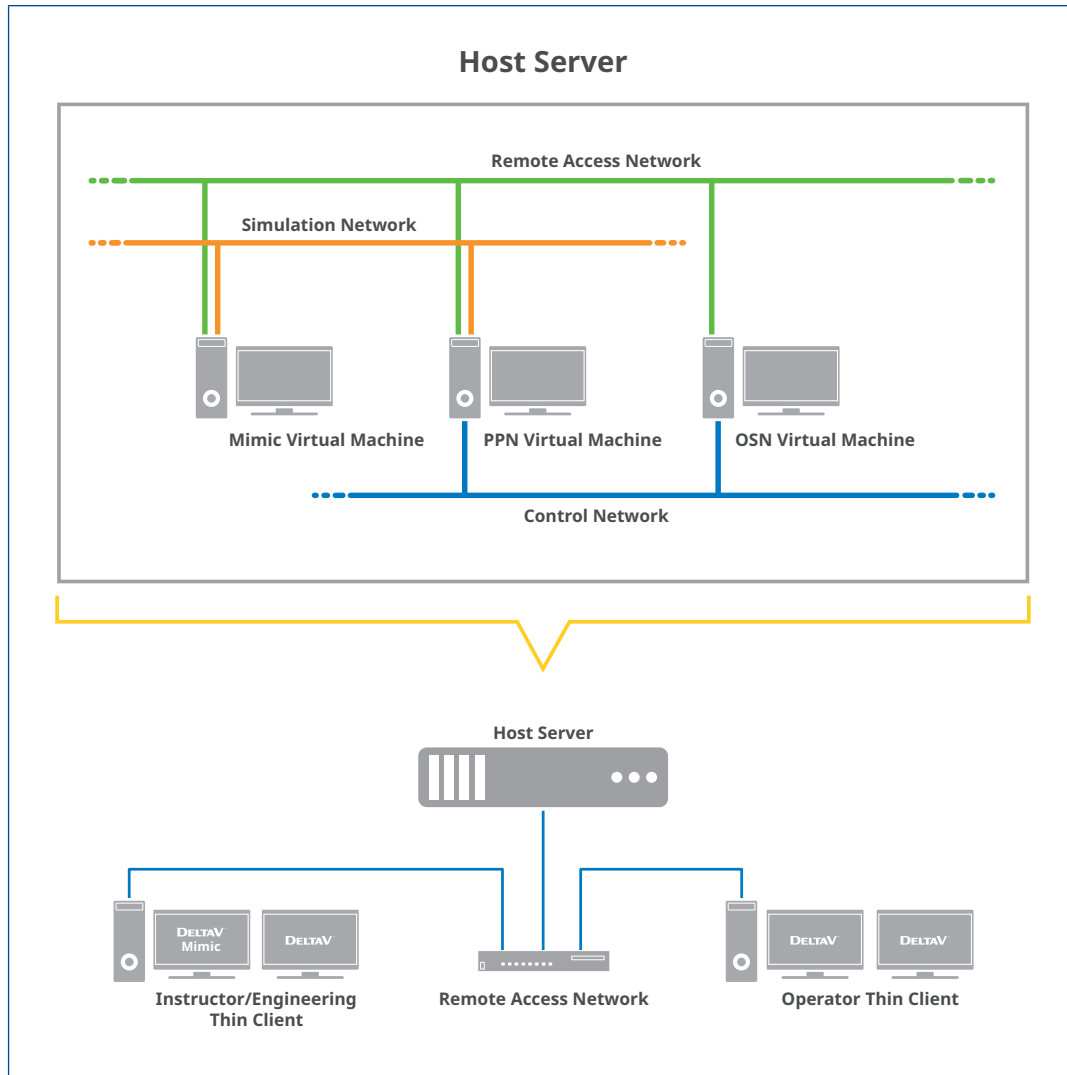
Host Server

Remote Access Network

Simulation Network

Mimic Virtual Machine

PPN Virtual Machine

OSN Virtual Machine

Control Network

Host Server

DeltaV Mimic

DeltaV

Instructor/Engineering Thin Client

Remote Access Network

DeltaV

DeltaV

Operator Thin Client